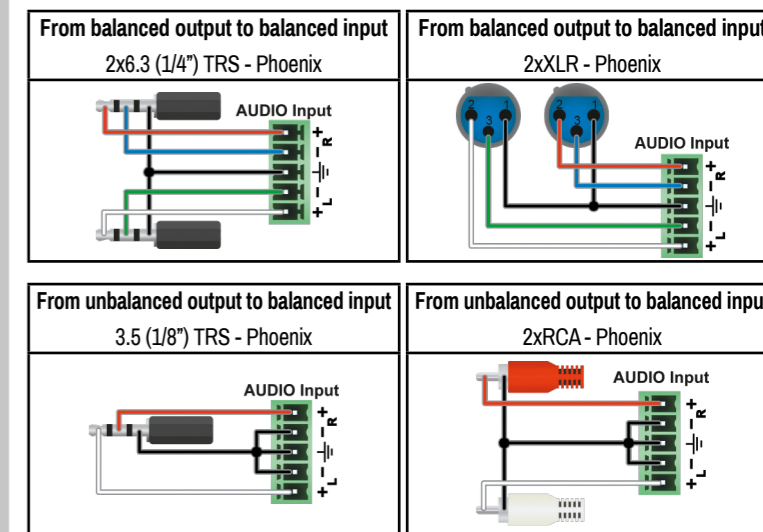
| From balanced output to balanced input | From balanced output to balanced input |
|---|---|
| 2x6.3 (1/4") TRS - Phoenix | 2xXLR - Phoenix |
| AUDIO Input + R − ⏚ − L + | 2 1 3 2 1 3 AUDIO Input + R − ⏚ − L + |

| From unbalanced output to balanced input | From unbalanced output to balanced input |
|---|---|
| 3.5 (1/8") TRS - Phoenix | 2xRCA - Phoenix |
| AUDIO Input + R − ⏚ − L + | AUDIO Input + R − ⏚ − L + |